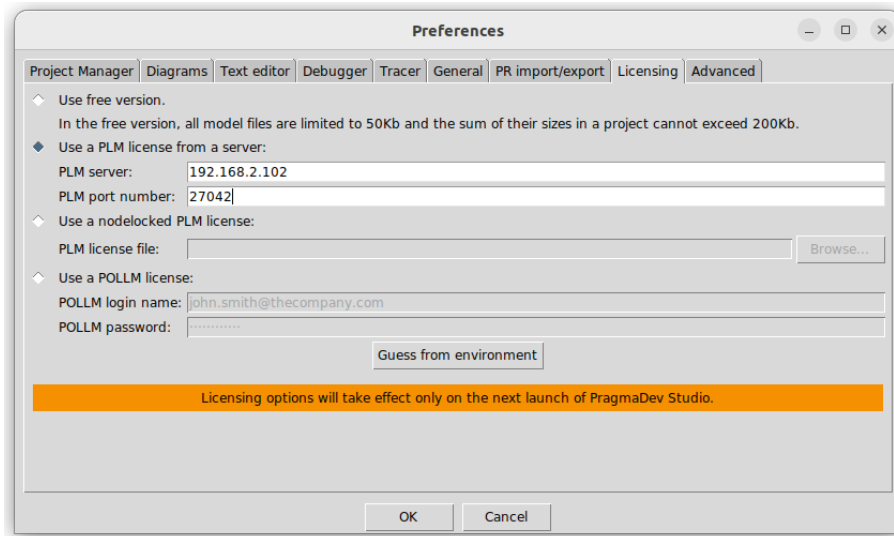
Preferences

Project Manager | Diagrams | Text editor | Debugger | Tracer | General | PR import/export | Licensing | Advanced

Use free version.

In the free version, all model files are limited to 50Kb and the sum of their sizes in a project cannot exceed 200Kb.

Use a PLM license from a server:

PLM server: 192.168.2.102

PLM port number: 27042

Use a nodelocked PLM license:

PLM license file:

Browse...

Use a POLLM license:

POLLM login name: john.smith@thecompany.com

POLLM password: ············

Guess from environment

Licensing options will take effect only on the next launch of PragmaDev Studio.

OK

Cancel